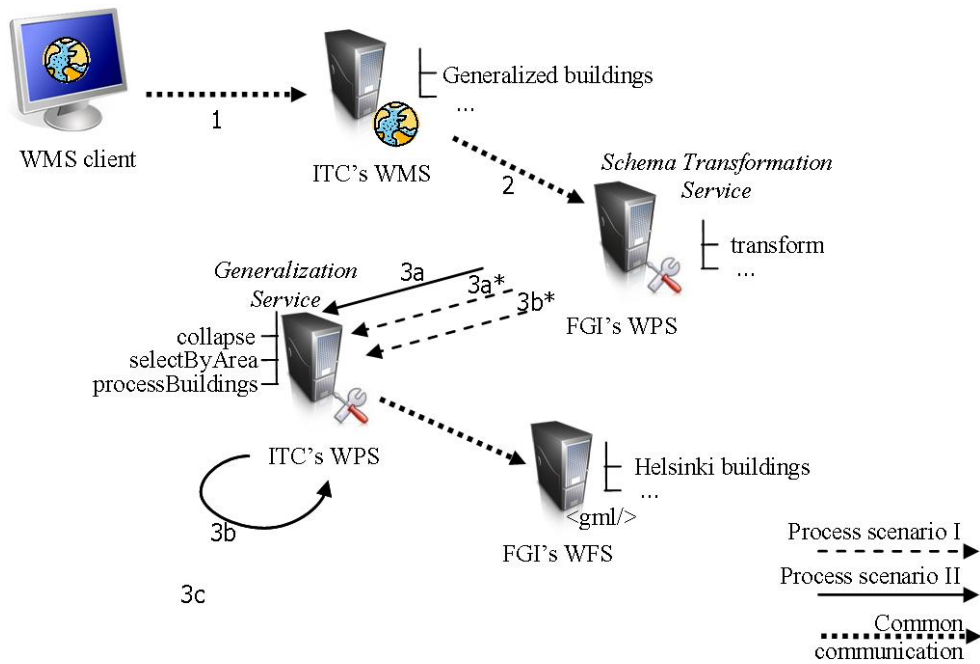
WMS client

1

Generalized buildings
...

ITC's WMS

2

Schema Transformation Service

transform
...

FGI's WPS

Generalization Service

3a

3a*

3b*

collapse
selectByArea
processBuildings

ITC's WPS

3b

Helsinki buildings
...

<gml/>

FGI's WFS

3c

Process scenario I

Process scenario II

Common communication